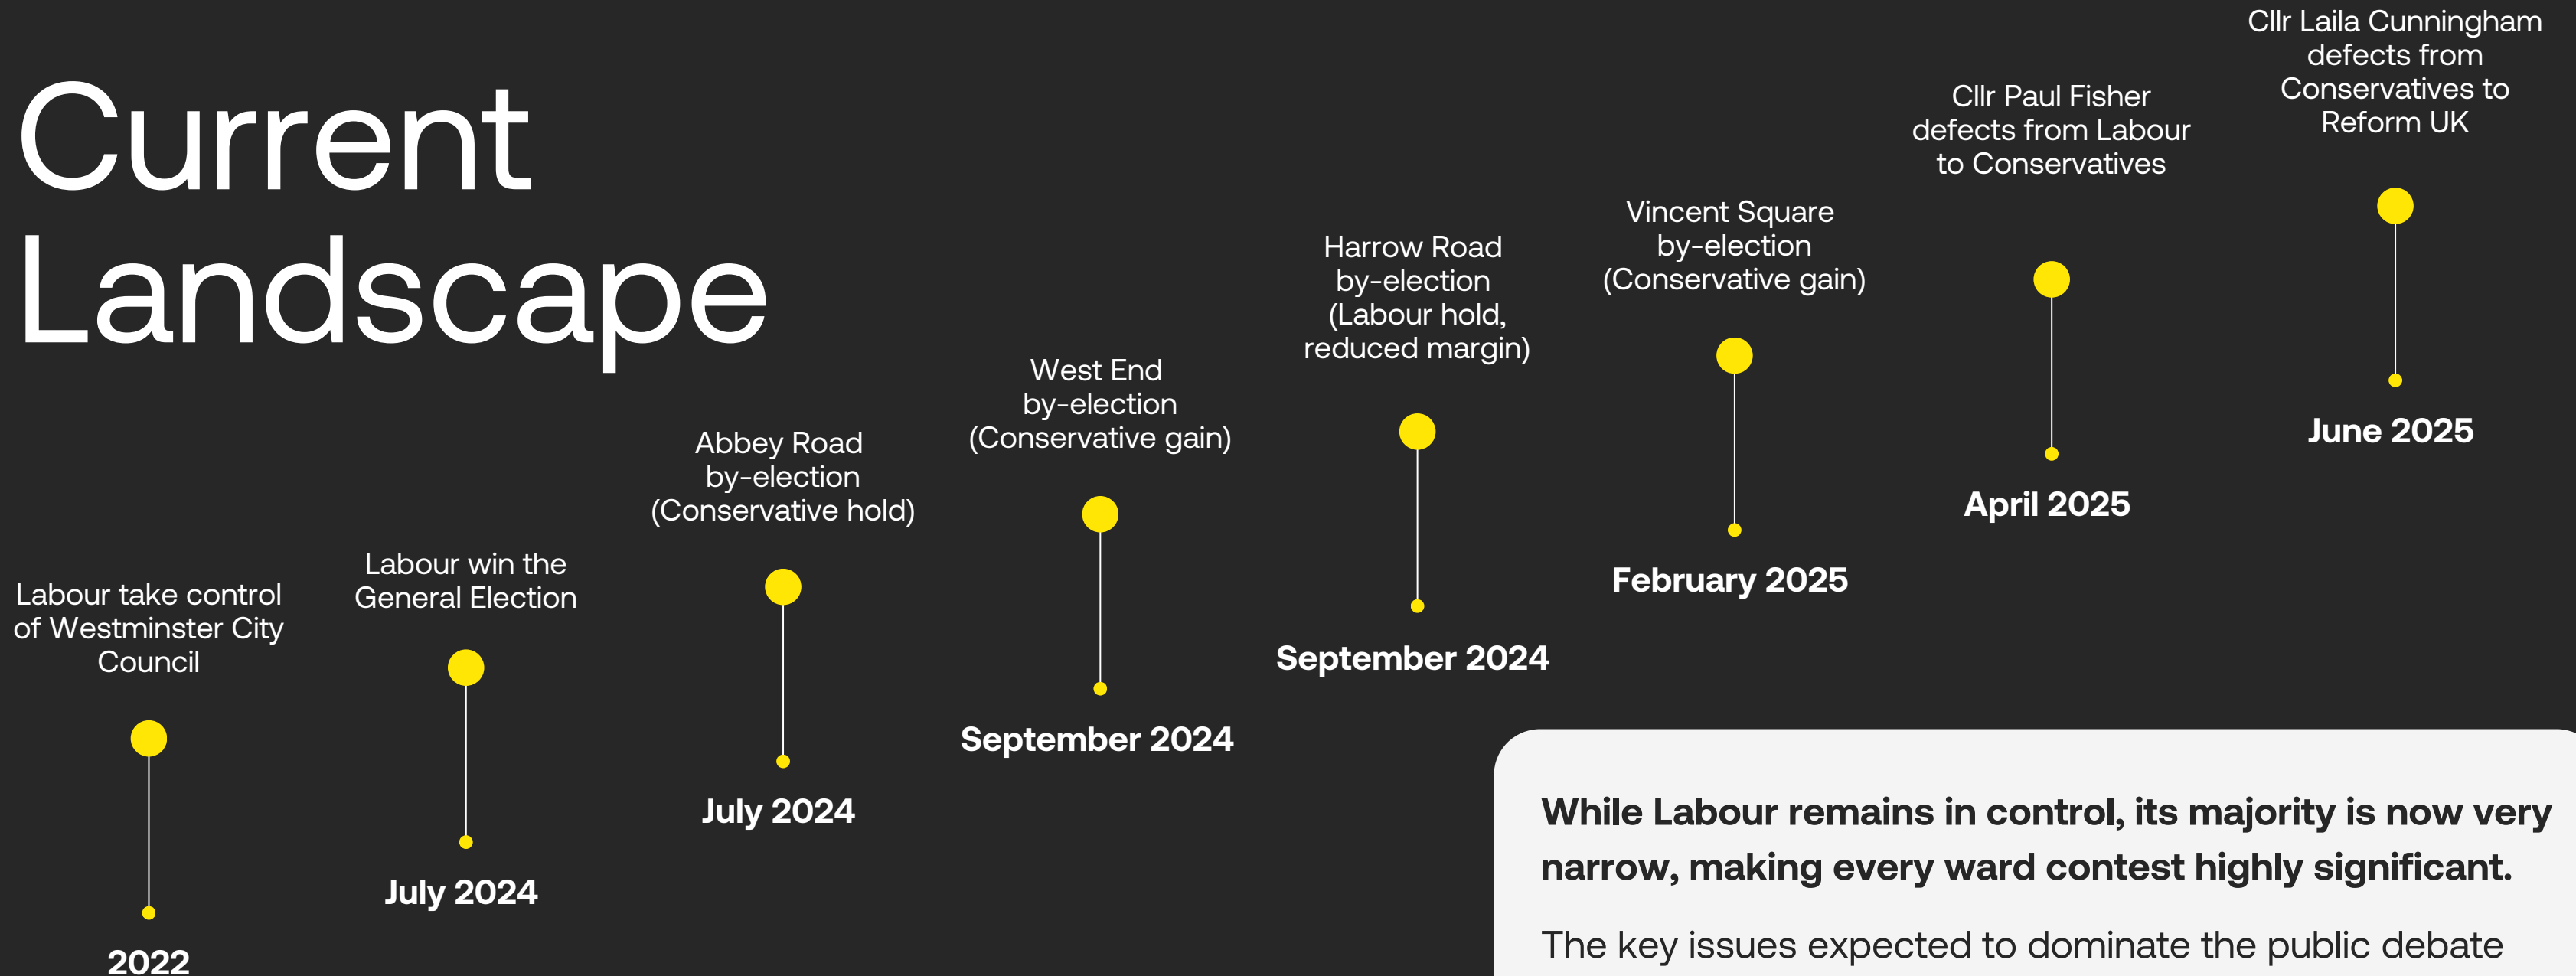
Current Landscape

Labour take control of Westminster City Council

2022

Labour win the General Election

July 2024

Abbey Road by-election (Conservative hold)

July 2024

West End by-election (Conservative gain)

September 2024

Harrow Road by-election (Labour hold, reduced margin)

September 2024

Vincent Square by-election (Conservative gain)

February 2025

Cllr Paul Fisher defects from Labour to Conservatives

April 2025

Cllr Laila Cunningham defects from Conservatives to Reform UK

June 2025

While Labour remains in control, its majority is now very narrow, making every ward contest highly significant.

The key issues expected to dominate the public debate